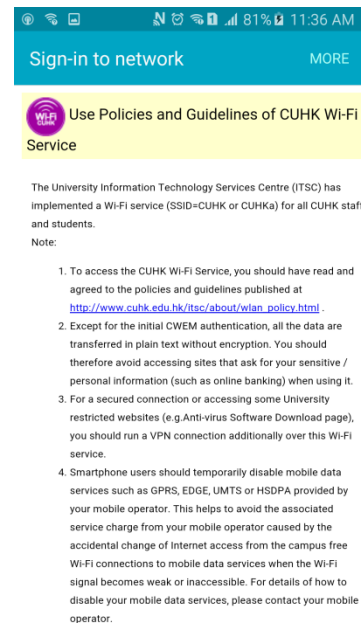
81% 11:36 AM

Sign-in to network MORE

Wi-Fi CUHK Use Policies and Guidelines of CUHK Wi-Fi Service

The University Information Technology Services Centre (ITSC) has implemented a Wi-Fi service (SSID=CUHK or CUHKa) for all CUHK staff and students.
Note:

1. To access the CUHK Wi-Fi Service, you should have read and agreed to the policies and guidelines published at http://www.cuhk.edu.hk/itsc/about/wlan_policy.html .
2. Except for the initial CWEM authentication, all the data are transferred in plain text without encryption. You should therefore avoid accessing sites that ask for your sensitive / personal information (such as online banking) when using it.
3. For a secured connection or accessing some University restricted websites (e.g.Anti-virus Software Download page), you should run a VPN connection additionally over this Wi-Fi service.
4. Smartphone users should temporarily disable mobile data services such as GPRS, EDGE, UMTS or HSDPA provided by your mobile operator. This helps to avoid the associated service charge from your mobile operator caused by the accidental change of Internet access from the campus free Wi-Fi connections to mobile data services when the Wi-Fi signal becomes weak or inaccessible. For details of how to disable your mobile data services, please contact your mobile operator.